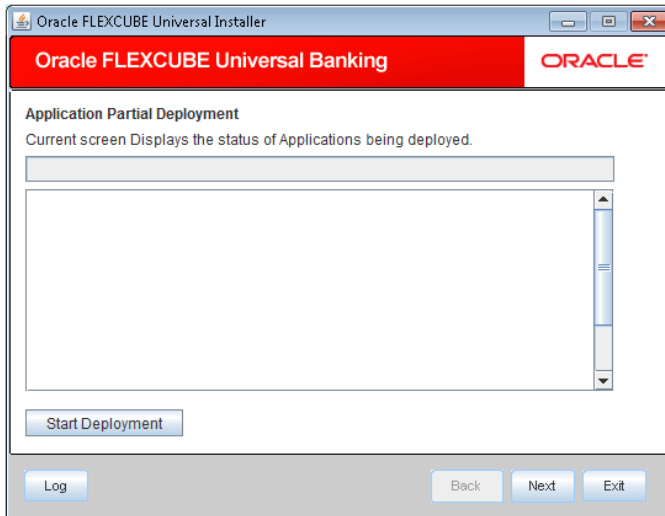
Oracle FLEXCUBE Universal Installer

Oracle FLEXCUBE Universal Banking

ORACLE

Application Partial Deployment

Current screen Displays the status of Applications being deployed.

Start Deployment

Log

Back

Next

Exit